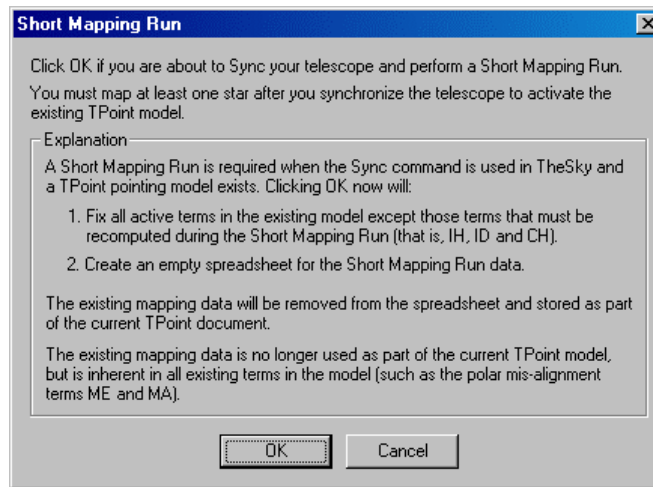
Short Mapping Run

Click OK if you are about to Sync your telescope and perform a Short Mapping Run.

You must map at least one star after you synchronize the telescope to activate the existing TPoint model.

Explanation

A Short Mapping Run is required when the Sync command is used in TheSky and a TPoint pointing model exists. Clicking OK now will:

1. Fix all active terms in the existing model except those terms that must be recomputed during the Short Mapping Run (that is, IH, ID and CH).

2. Create an empty spreadsheet for the Short Mapping Run data.

The existing mapping data will be removed from the spreadsheet and stored as part of the current TPoint document.

The existing mapping data is no longer used as part of the current TPoint model, but is inherent in all existing terms in the model (such as the polar mis-alignment terms ME and MA).

OK

Cancel